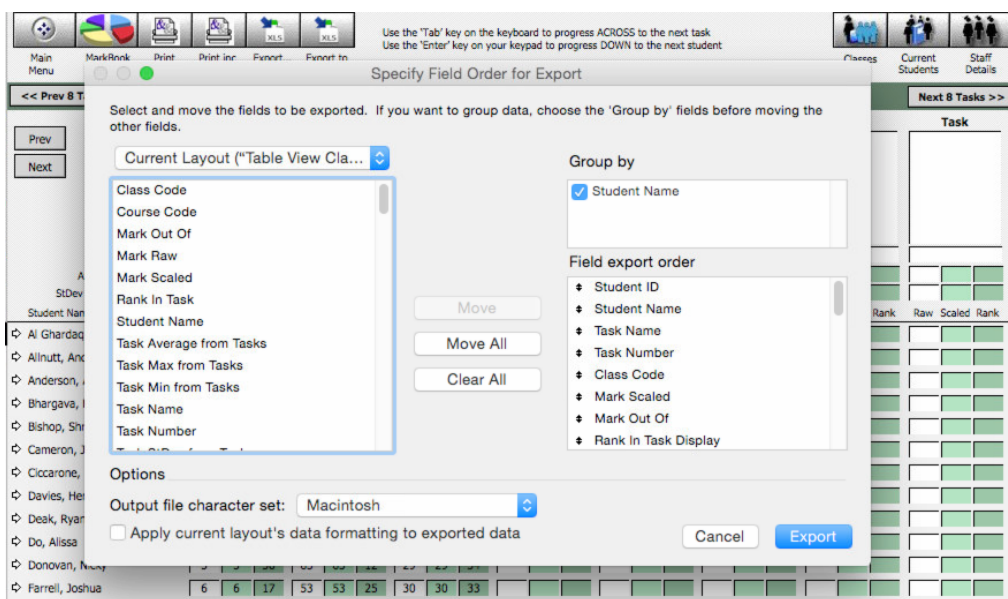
Main Menu | MarkBook | Print | Print inc | Export... | Export to

Use the 'Tab' key on the keyboard to progress ACROSS to the next task
Use the 'Enter' key on your keypad to progress DOWN to the next student

Classes | Current Students | Staff Details

<< Prev 8 T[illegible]

Next 8 Tasks >>

Task

Prev
Next

A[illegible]
StDev
Student Nam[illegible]

Rank | Raw | Scaled | Rank

Al Ghardaq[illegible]
Allnutt, And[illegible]
Anderson, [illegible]
Bhargava, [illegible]
Bishop, Shr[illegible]
Cameron, J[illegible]
Ciccarone, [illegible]
Davies, He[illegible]
Deak, Ryan
Do, Alissa
Donovan, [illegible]
Farrell, Joshua | 6 | 6 | 17 | 53 | 53 | 25 | 30 | 30 | 33

Specify Field Order for Export

Select and move the fields to be exported. If you want to group data, choose the 'Group by' fields before moving the other fields.

Current Layout ("Table View Cla...

Class Code
Course Code
Mark Out Of
Mark Raw
Mark Scaled
Rank In Task
Student Name
Task Average from Tasks
Task Max from Tasks
Task Min from Tasks
Task Name
Task Number
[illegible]

Move
Move All
Clear All

Group by
Student Name

Field export order
Student ID
Student Name
Task Name
Task Number
Class Code
Mark Scaled
Mark Out Of
Rank In Task Display

Options
Output file character set: Macintosh
Apply current layout's data formatting to exported data

Cancel
Export